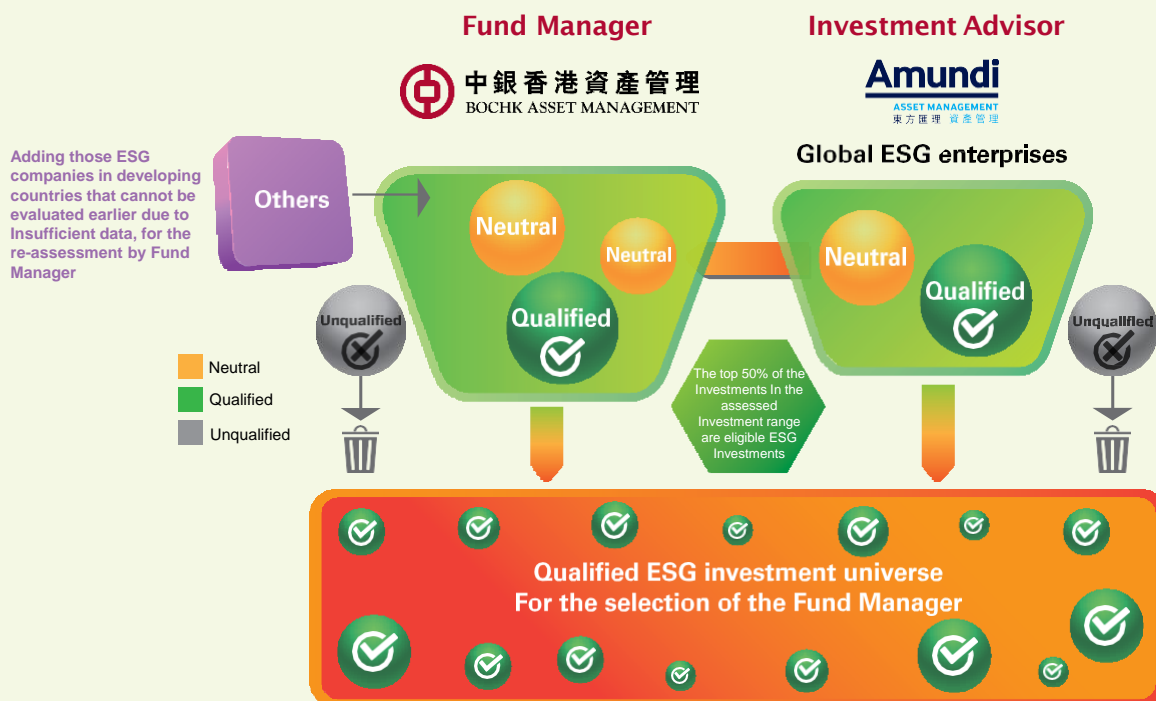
Fund Manager

中銀香港資產管理
BOCHK ASSET MANAGEMENT

Investment Advisor

Amundi
ASSET MANAGEMENT
東方匯理 資產管理

Global ESG enterprises

Adding those ESG companies in developing countries that cannot be evaluated earlier due to Insufficient data, for the re-assessment by Fund Manager

Others

Neutral

Neutral

Qualified

Neutral

Qualified

Unqualified

Unqualified

Neutral

Qualified

Unqualified

The top 50% of the Investments In the assessed Investment range are eligible ESG Investments

Qualified ESG investment universe
For the selection of the Fund Manager